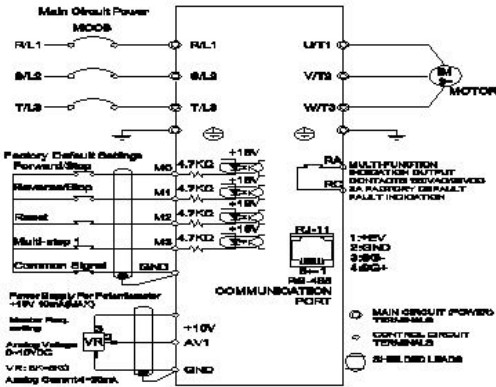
Main Circuit Power

MCCB

R/L1

S/L2

T/L3

R/L1

S/L2

T/L3

U/T1

V/T2

W/T3

M 3~

MOTOR

Factory Default Settings

Forward/Stop

Reverse/Stop

Reset

Multi-step 1

Common Signal

M0

M1

M2

M3

GND

4.7KΩ

4.7KΩ

4.7KΩ

4.7KΩ

+15V

+15V

+15V

+15V

RA

RC

MULTI-FUNCTION INDICATION OUTPUT CONTACTS 120VAC/28VDC 3A FACTORY DEFAULT FAULT INDICATION

RJ-11

6←1

RS-485 COMMUNICATION PORT

1:+EV
2:GND
3:SG-
4:SG+

Power Supply For Potentiometer +10V 10mA(MAX)

Master Freq. setting

Analog Voltage 0-10VDC

VR: 5K~5KΩ

Analog Current 4~20mA

VR

+10V

AV1

GND

MAIN CIRCUIT (POWER) TERMINALS

CONTROL CIRCUIT TERMINALS

SHIELDED LEADS